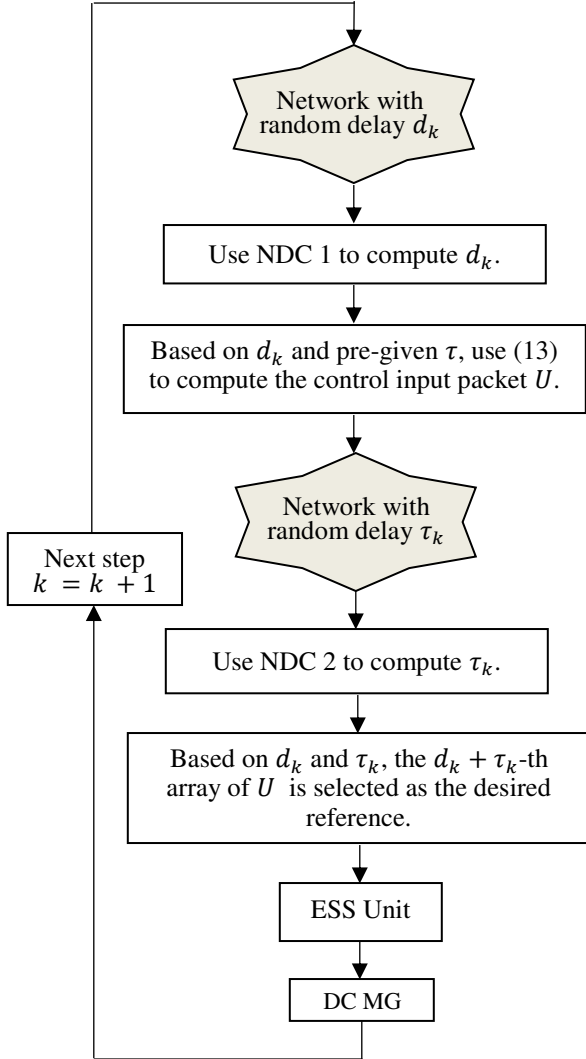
Network with random delay $d_k$

Use NDC 1 to compute $d_k$.

Based on $d_k$ and pre-given $\tau$, use (13) to compute the control input packet $U$.

Network with random delay $\tau_k$

Next step $k = k + 1$

Use NDC 2 to compute $\tau_k$.

Based on $d_k$ and $\tau_k$, the $d_k + \tau_k$-th array of $U$ is selected as the desired reference.

ESS Unit

DC MG